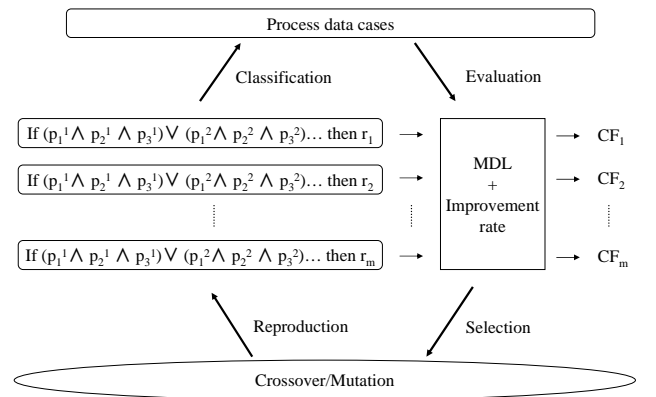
Process data cases

Classification

Evaluation

If $(p_1^1 \wedge p_2^1 \wedge p_3^1) \vee (p_1^2 \wedge p_2^2 \wedge p_3^2)$… then $r_1$

If $(p_1^1 \wedge p_2^1 \wedge p_3^1) \vee (p_1^2 \wedge p_2^2 \wedge p_3^2)$… then $r_2$

If $(p_1^1 \wedge p_2^1 \wedge p_3^1) \vee (p_1^2 \wedge p_2^2 \wedge p_3^2)$… then $r_m$

MDL + Improvement rate

$CF_1$

$CF_2$

$CF_m$

Reproduction

Selection

Crossover/Mutation